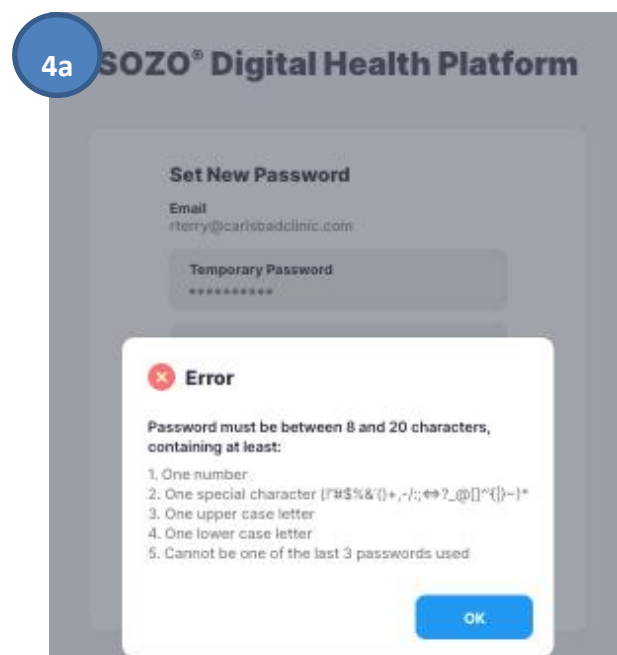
4a

SOZO® Digital Health Platform

Set New Password

Email
rterry@carlsbadclinic.com

Temporary Password
••••••••••

Error

Password must be between 8 and 20 characters, containing at least:

1. One number
2. One special character (!"#$%&'()+,-/:;<=>?_@[]^{|}~)*
3. One upper case letter
4. One lower case letter
5. Cannot be one of the last 3 passwords used

OK